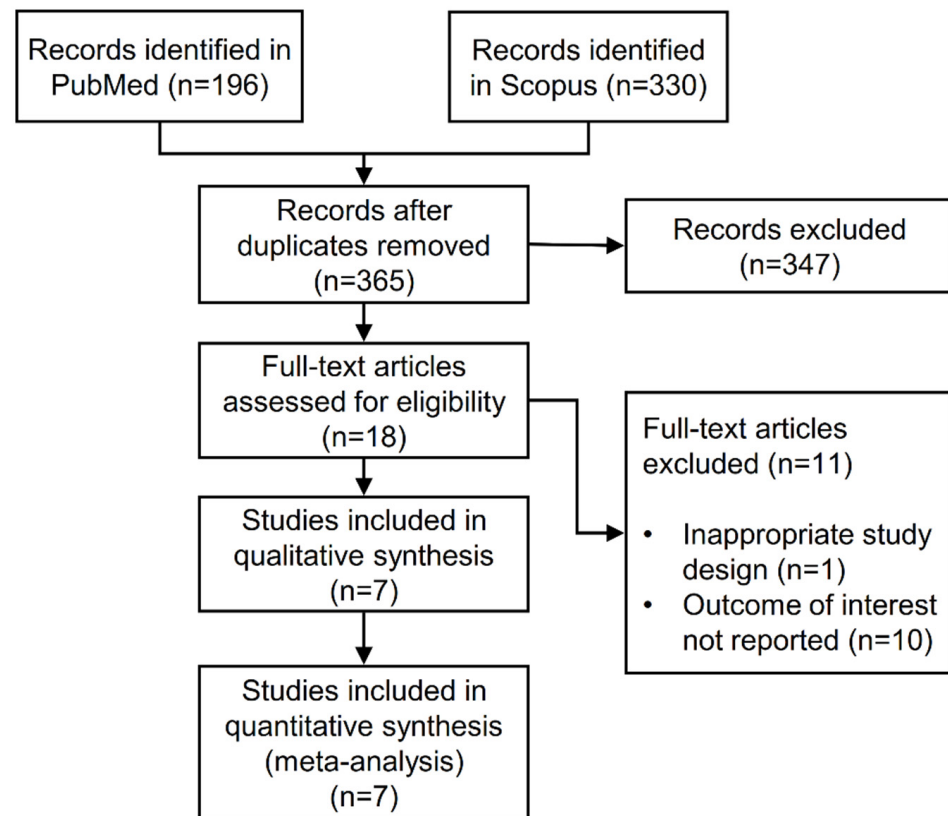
Records identified in PubMed (n=196)

Records identified in Scopus (n=330)

Records after duplicates removed (n=365)

Records excluded (n=347)

Full-text articles assessed for eligibility (n=18)

Full-text articles excluded (n=11)

- Inappropriate study design (n=1)
- Outcome of interest not reported (n=10)

Studies included in qualitative synthesis (n=7)

Studies included in quantitative synthesis (meta-analysis) (n=7)